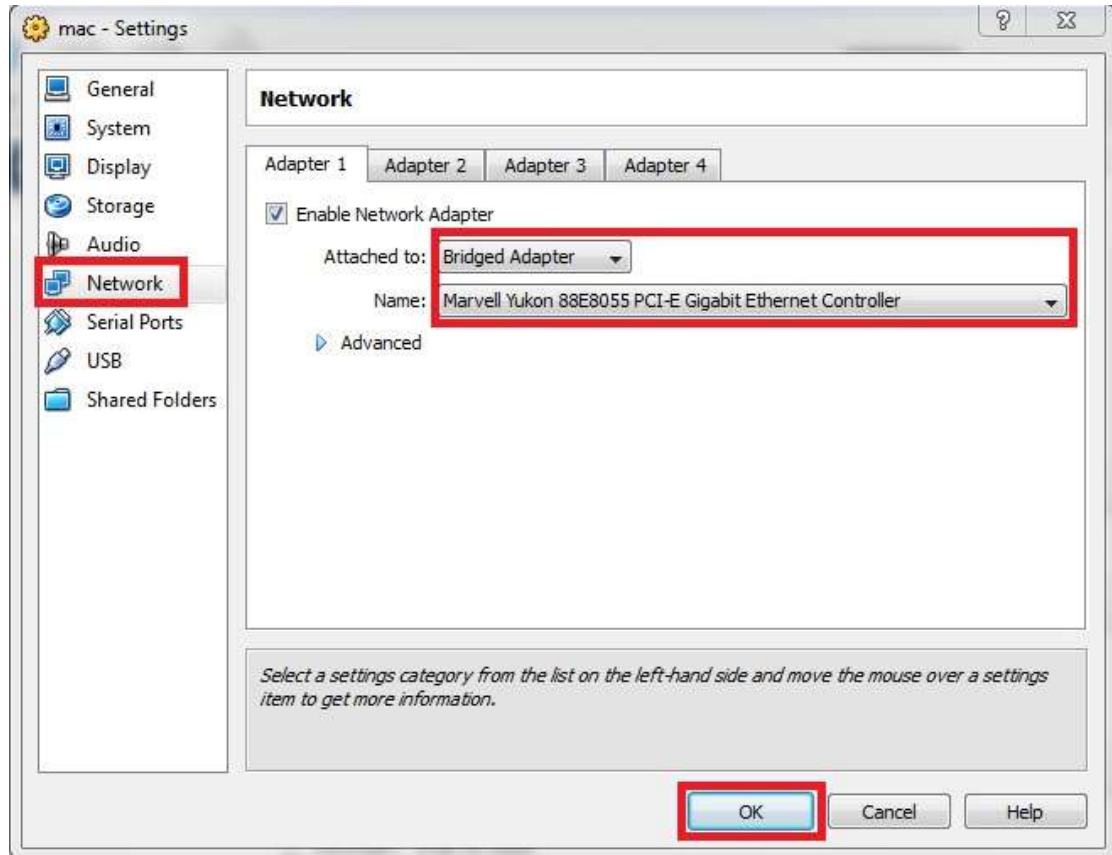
mac - Settings

?

General
System
Display
Storage
Audio
Network
Serial Ports
USB
Shared Folders

Network

Adapter 1
Adapter 2
Adapter 3
Adapter 4

Enable Network Adapter

Attached to: Bridged Adapter

Name: Marvell Yukon 88E8055 PCI-E Gigabit Ethernet Controller

Advanced

Select a settings category from the list on the left-hand side and move the mouse over a settings item to get more information.

OK
Cancel
Help